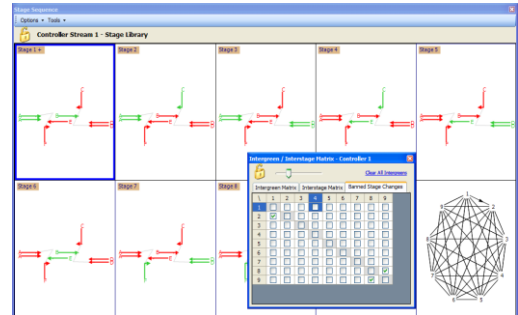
Stage Sequence
Options • Tools •
Controller Stream 1 - Stage Library
Stage 1 +
Stage 2
Stage 3
Stage 4
Stage 5
Stage 6
Stage 7
Stage 8
Intergreen / Interstage Matrix - Controller 1
Clear All Intergreens
Intergreen Matrix
Interstage Matrix
Banned Stage Changes

| | 1 | 2 | 3 | 4 | 5 | 6 | 7 | 8 | 9 |
|---|---|---|---|---|---|---|---|---|---|
| 1 | | | | | | | | | |
| 2 | ✓ | | | | | | | | |
| 3 | | | | | | | | | |
| 4 | | | | | | | | | |
| 5 | | | | | | | | | |
| 6 | | | | | | | | | |
| 7 | | | | | | | | | |
| 8 | | | | | | | | | ✓ |
| 9 | | | | | | | | ✓ | |

1
2
3
4
5
6
7
8
9